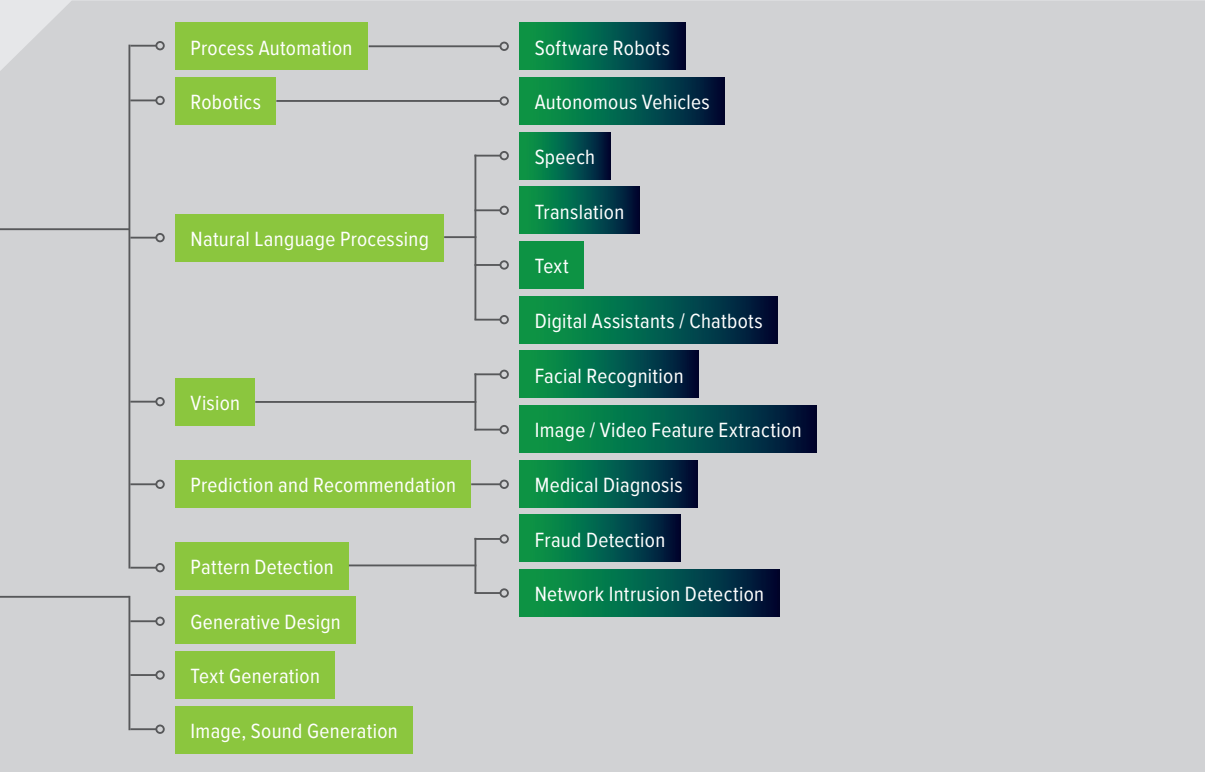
Process Automation
Software Robots
Robotics
Autonomous Vehicles
Natural Language Processing
Speech
Translation
Text
Digital Assistants / Chatbots
Vision
Facial Recognition
Image / Video Feature Extraction
Prediction and Recommendation
Medical Diagnosis
Pattern Detection
Fraud Detection
Network Intrusion Detection
Generative Design
Text Generation
Image, Sound Generation